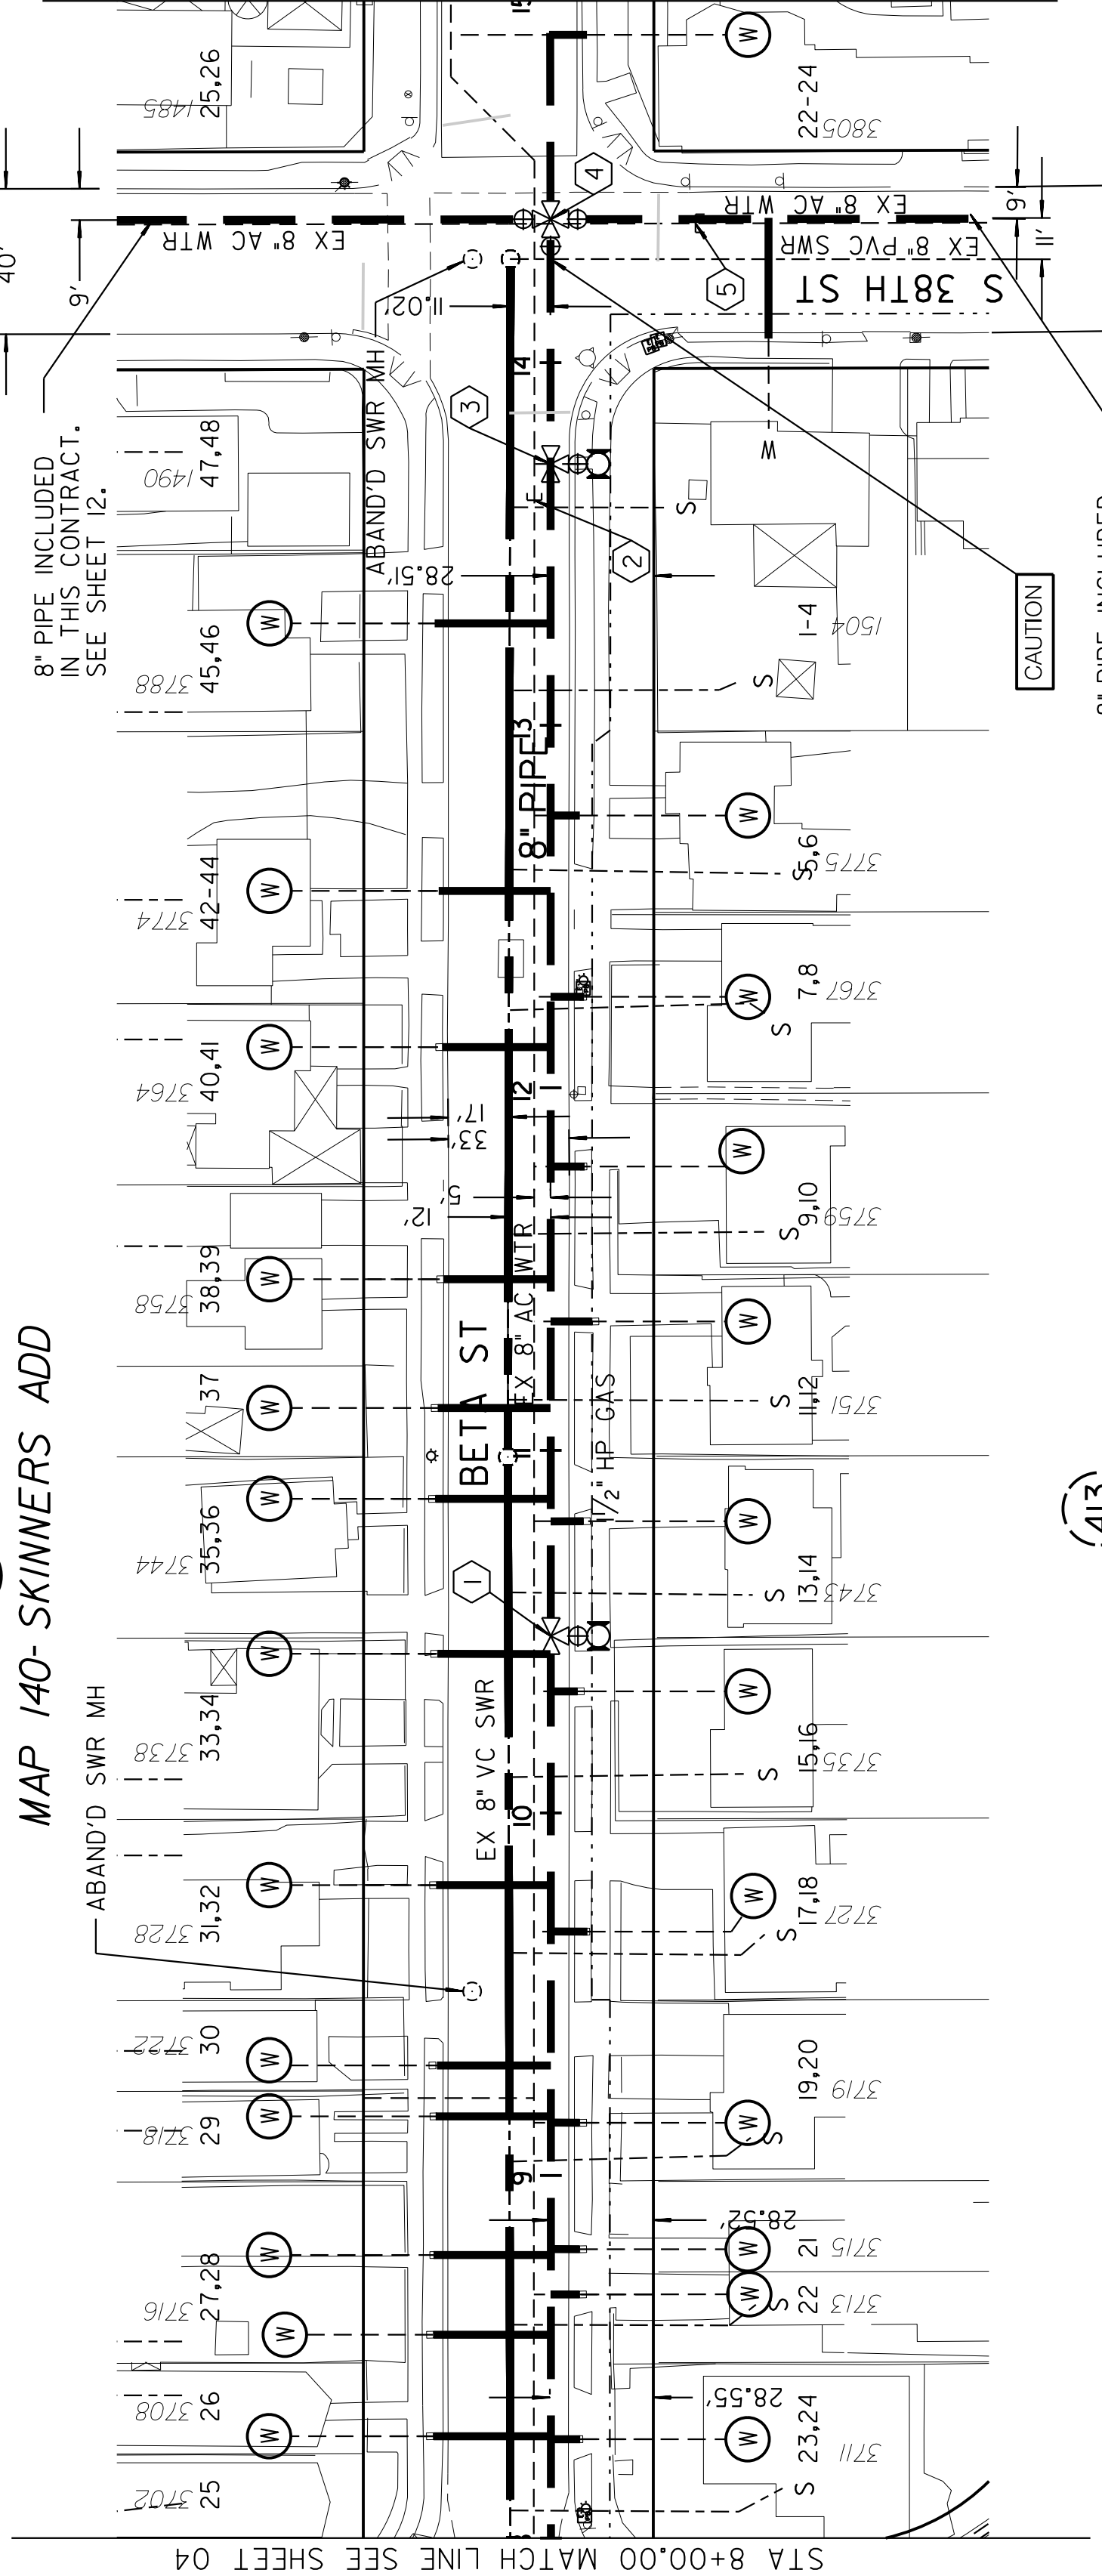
MAP 140- SKINNERS ADD

8" PIPE INCLUDED IN THIS CONTRACT. SEE SHEET 12.

40'
9'
EX 8" AC WTR
EX 8" AC WTR
EX 8" PVC SWR
9'
11'
S 38TH ST
CAUTION
4
5
3
2
1
11.02'
28.51'
ABAND'D SWR MH
ABAND'D SWR MH
14
13
12
11
10
9
8" PIPE
BETA ST
EX 8" AC WTR
1/2" HP GAS
EX 8" VC SWR
17'
33'
5'
12'
28.52'
28.55'

1485 25,26
1490 47,48
3788 45,46
3774 42-44
3764 40,41
3758 38,39
37
3744 35,36
3738 33,34
3728 31,32
3722 30
3718 29
3716 27,28
3708 26
3702 25

3805 22-24
1504 1-4
3775 5,6
3767 7,8
3759 9,10
3751 11,12
3743 13,14
3735 15,16
3727 17,18
3719 19,20
3715 21
3713 22
3711 23,24

W
S

STA 8+00.00 MATCH LINE SEE SHEET 04